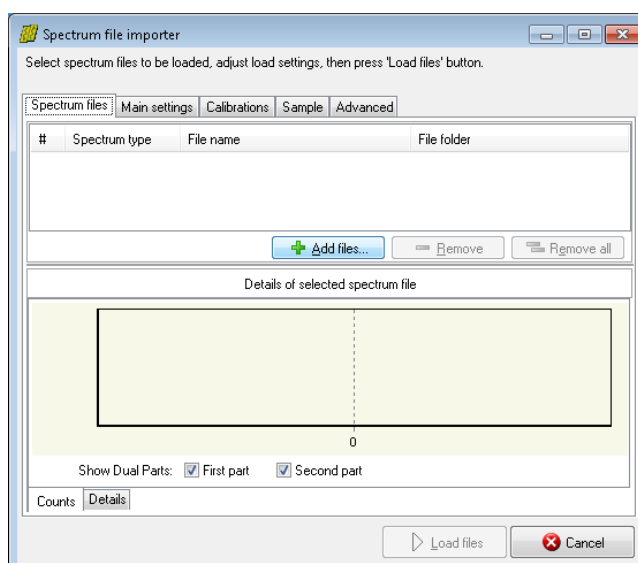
Spectrum file importer

Select spectrum files to be loaded, adjust load settings, then press 'Load files' button.

Spectrum files | Main settings | Calibrations | Sample | Advanced

| # | Spectrum type | File name | File folder |
|---|---|---|---|

Add files... | Remove | Remove all

Details of selected spectrum file

0

Show Dual Parts: First part Second part

Counts | Details

Load files | Cancel